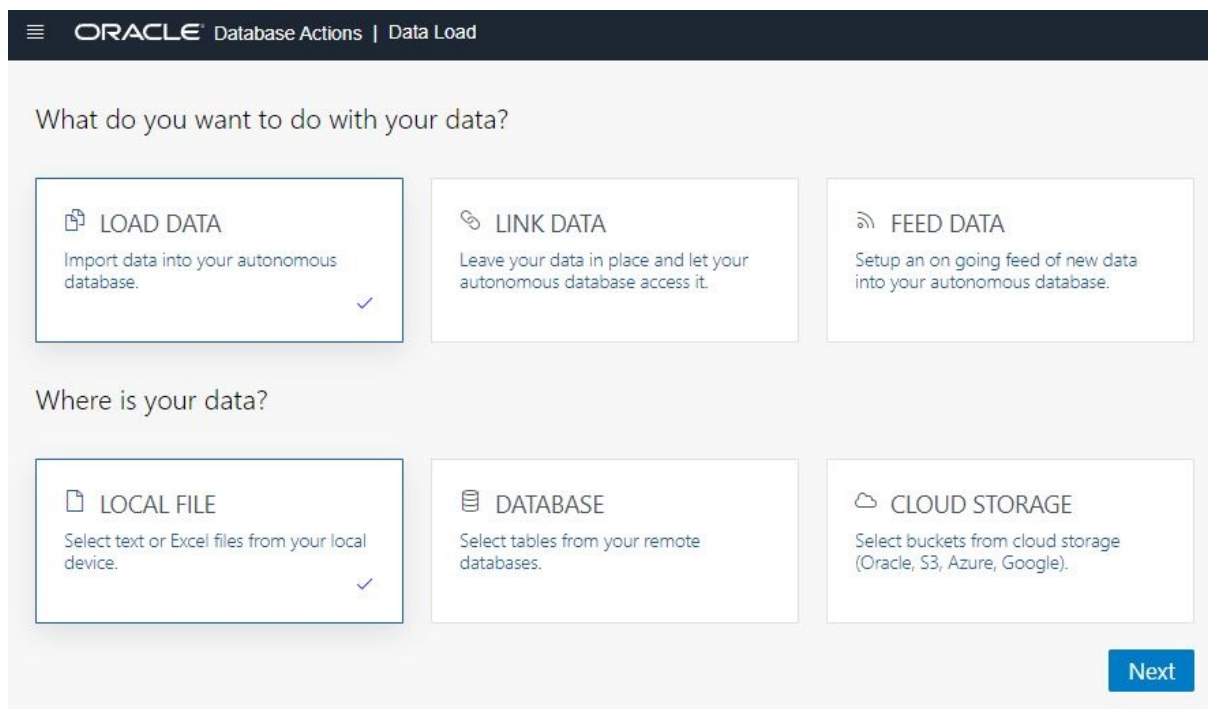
ORACLE Database Actions | Data Load

What do you want to do with your data?

LOAD DATA
Import data into your autonomous database.

LINK DATA
Leave your data in place and let your autonomous database access it.

FEED DATA
Setup an on going feed of new data into your autonomous database.

Where is your data?

LOCAL FILE
Select text or Excel files from your local device.

DATABASE
Select tables from your remote databases.

CLOUD STORAGE
Select buckets from cloud storage (Oracle, S3, Azure, Google).

Next